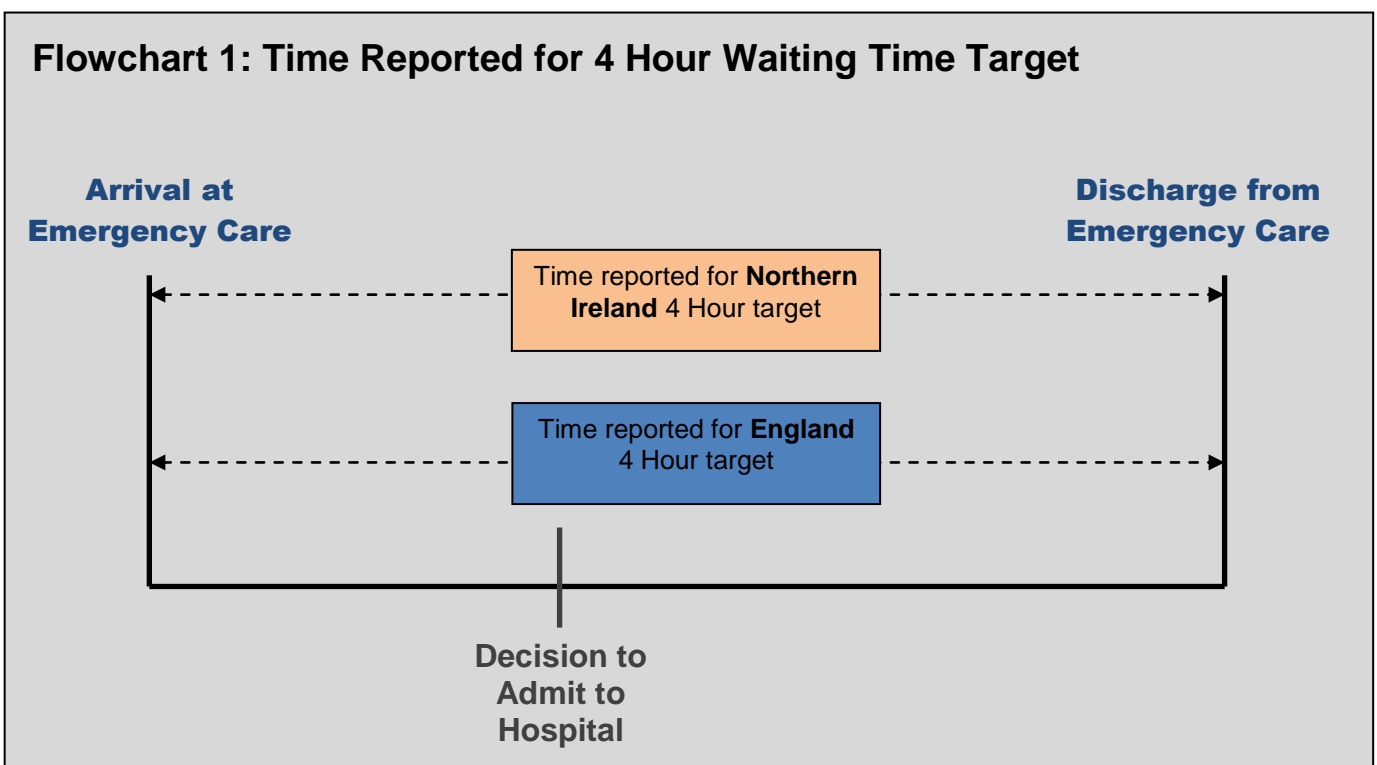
**Flowchart 1: Time Reported for 4 Hour Waiting Time Target**

Arrival at Emergency Care

Discharge from Emergency Care

Time reported for **Northern Ireland** 4 Hour target

Time reported for **England** 4 Hour target

Decision to Admit to Hospital